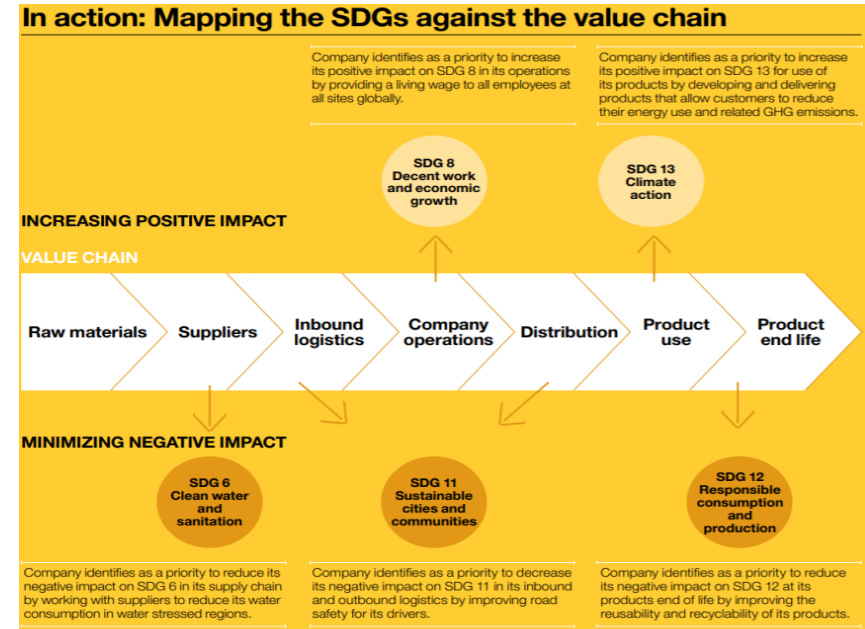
In action: Mapping the SDGs against the value chain

Company identifies as a priority to increase its positive impact on SDG 8 in its operations by providing a living wage to all employees at all sites globally.

Company identifies as a priority to increase its positive impact on SDG 13 for use of its products by developing and delivering products that allow customers to reduce their energy use and related GHG emissions.

SDG 8
Decent work and economic growth

SDG 13
Climate action

INCREASING POSITIVE IMPACT

VALUE CHAIN

Raw materials

Suppliers

Inbound logistics

Company operations

Distribution

Product use

Product end life

MINIMIZING NEGATIVE IMPACT

SDG 6
Clean water and sanitation

SDG 11
Sustainable cities and communities

SDG 12
Responsible consumption and production

Company identifies as a priority to reduce its negative impact on SDG 6 in its supply chain by working with suppliers to reduce its water consumption in water stressed regions.

Company identifies as a priority to decrease its negative impact on SDG 11 in its inbound and outbound logistics by improving road safety for its drivers.

Company identifies as a priority to reduce its negative impact on SDG 12 at its products end of life by improving the reusability and recyclability of its products.